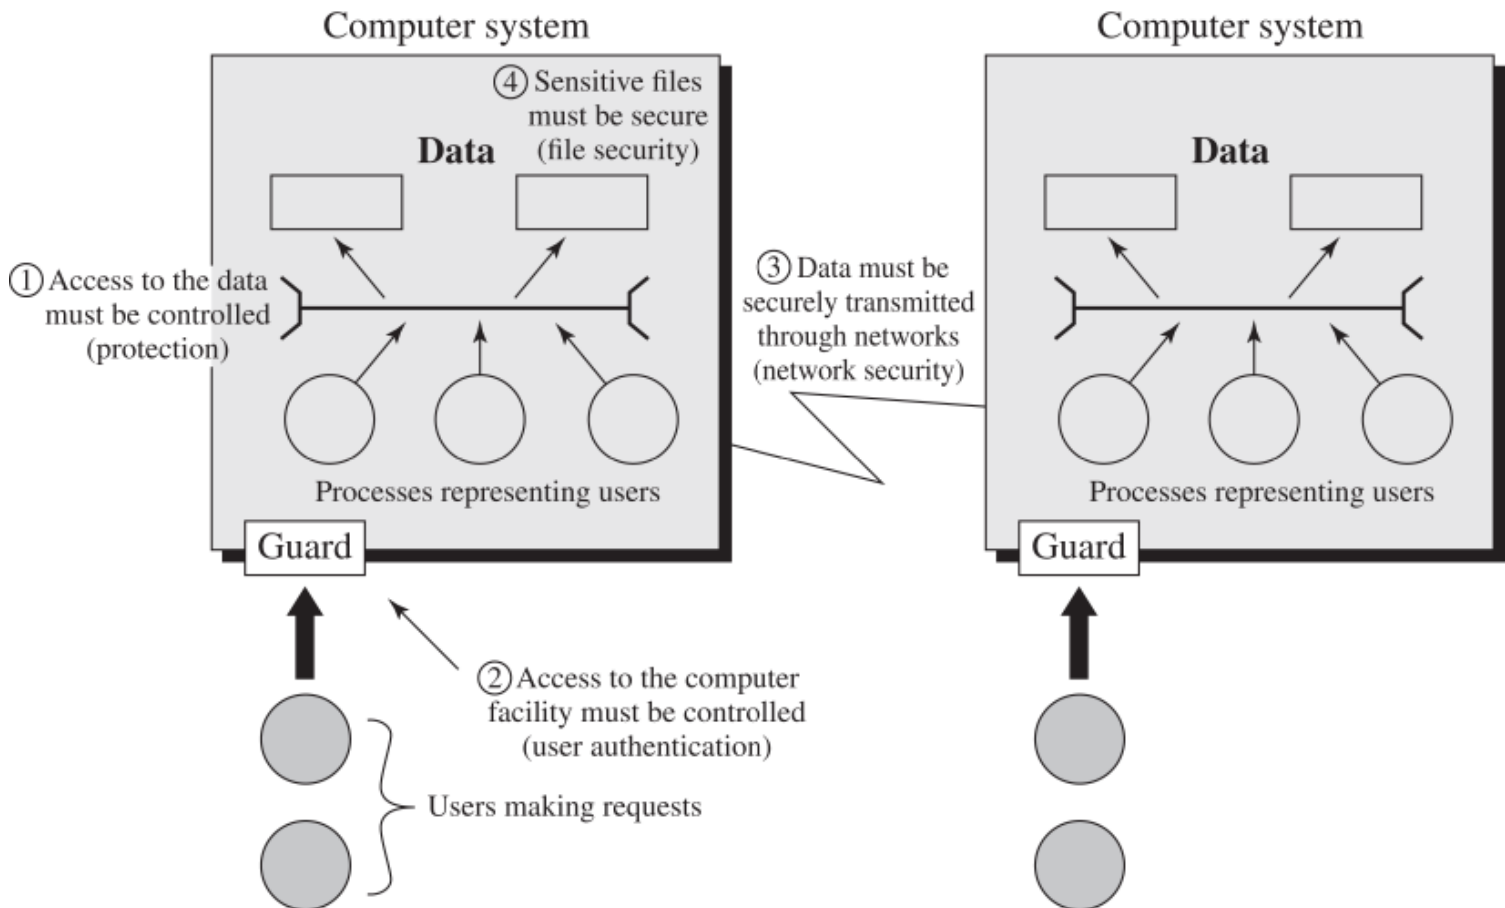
Computer system

④ Sensitive files must be secure (file security)

Data

① Access to the data must be controlled (protection)

Processes representing users

Guard

② Access to the computer facility must be controlled (user authentication)

Users making requests

③ Data must be securely transmitted through networks (network security)

Computer system

Data

Processes representing users

Guard